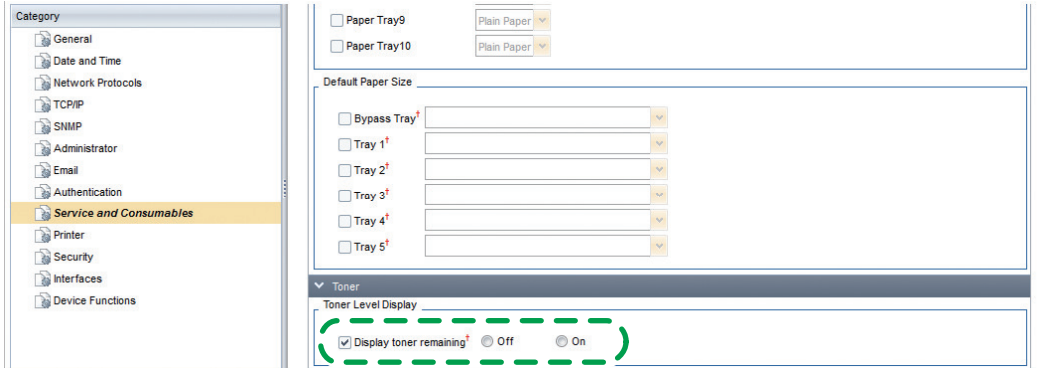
Category
General
Date and Time
Network Protocols
TCP/IP
SNMP
Administrator
Email
Authentication
Service and Consumables
Printer
Security
Interfaces
Device Functions

Paper Tray9 Plain Paper
Paper Tray10 Plain Paper

Default Paper Size
Bypass Tray†
Tray 1†
Tray 2†
Tray 3†
Tray 4†
Tray 5†

Toner
Toner Level Display
Display toner remaining† Off On